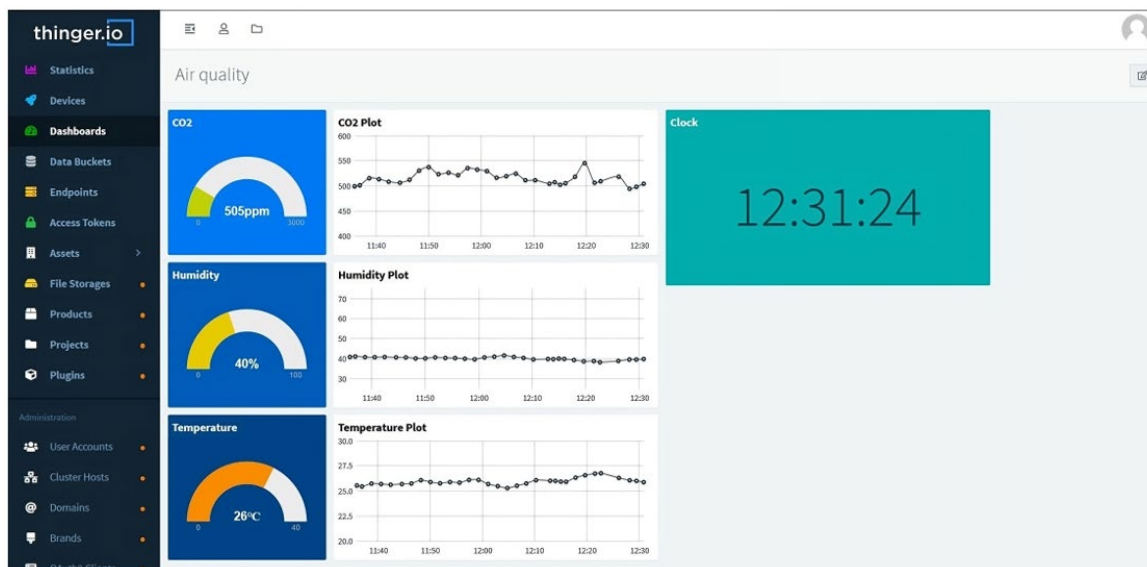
thinger.io

Statistics
Devices
Dashboards
Data Buckets
Endpoints
Access Tokens
Assets
File Storages
Products
Projects
Plugins

Administration

User Accounts
Cluster Hosts
Domains
Brands

Air quality

CO2

505ppm

0 3000

CO2 Plot

600
550
500
450
400
11:40 11:50 12:00 12:10 12:20 12:30

Clock

12:31:24

Humidity

40%

0 100

Humidity Plot

70
60
50
40
30
11:40 11:50 12:00 12:10 12:20 12:30

Temperature

26ºC

0 40

Temperature Plot

30.0
27.5
25.0
22.5
20.0
11:40 11:50 12:00 12:10 12:20 12:30